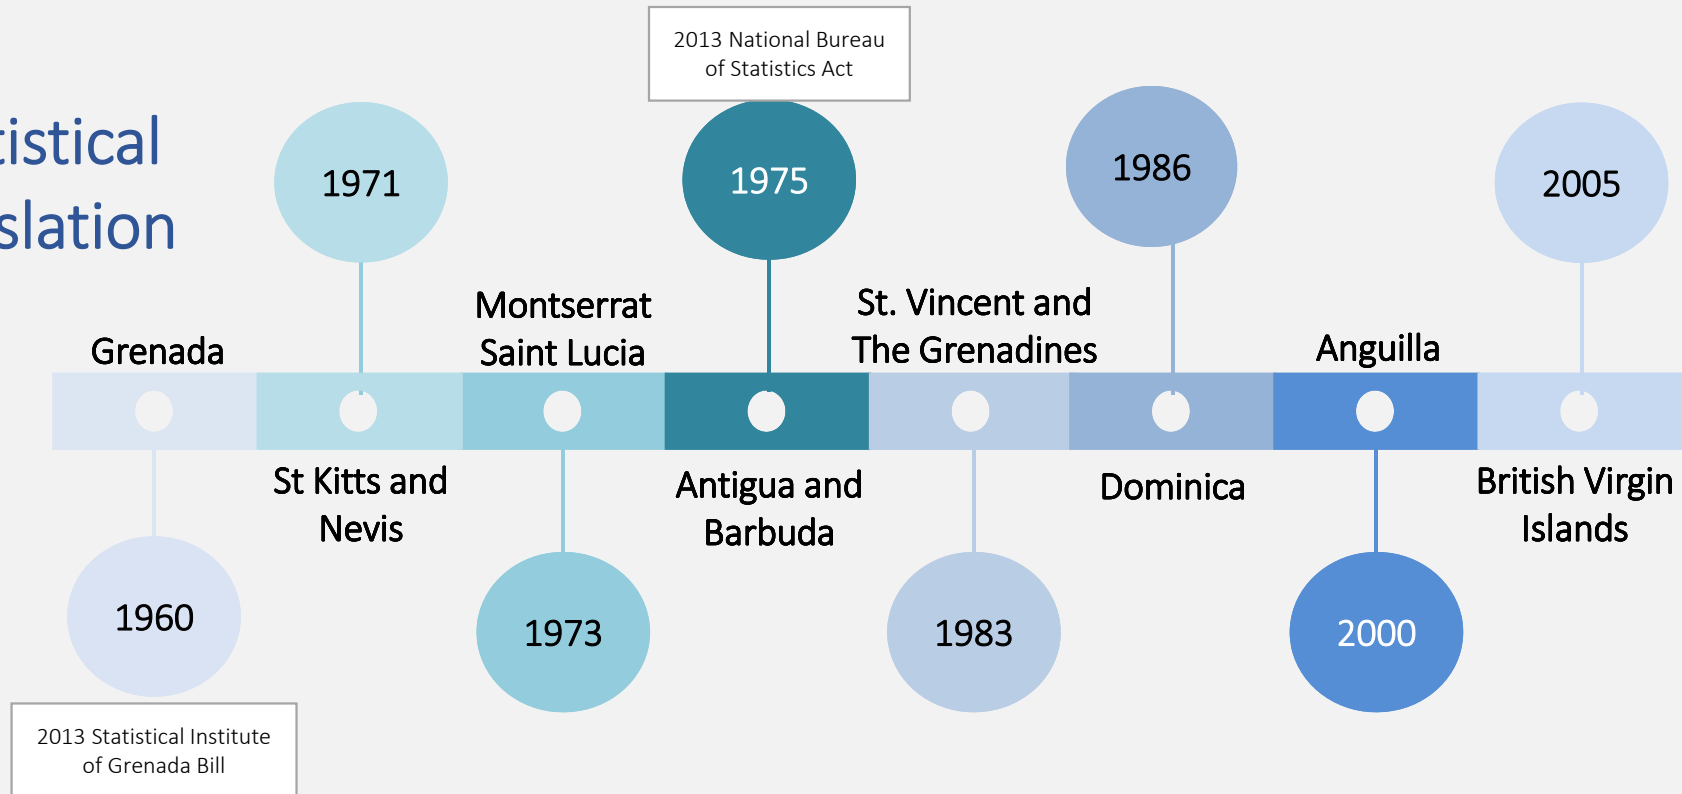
tistical
slation

2013 National Bureau of Statistics Act

1971

1975

1986

2005

Grenada

Montserrat
Saint Lucia

St. Vincent and The Grenadines

Anguilla

St Kitts and Nevis

Antigua and Barbuda

Dominica

British Virgin Islands

1960

1973

1983

2000

2013 Statistical Institute of Grenada Bill